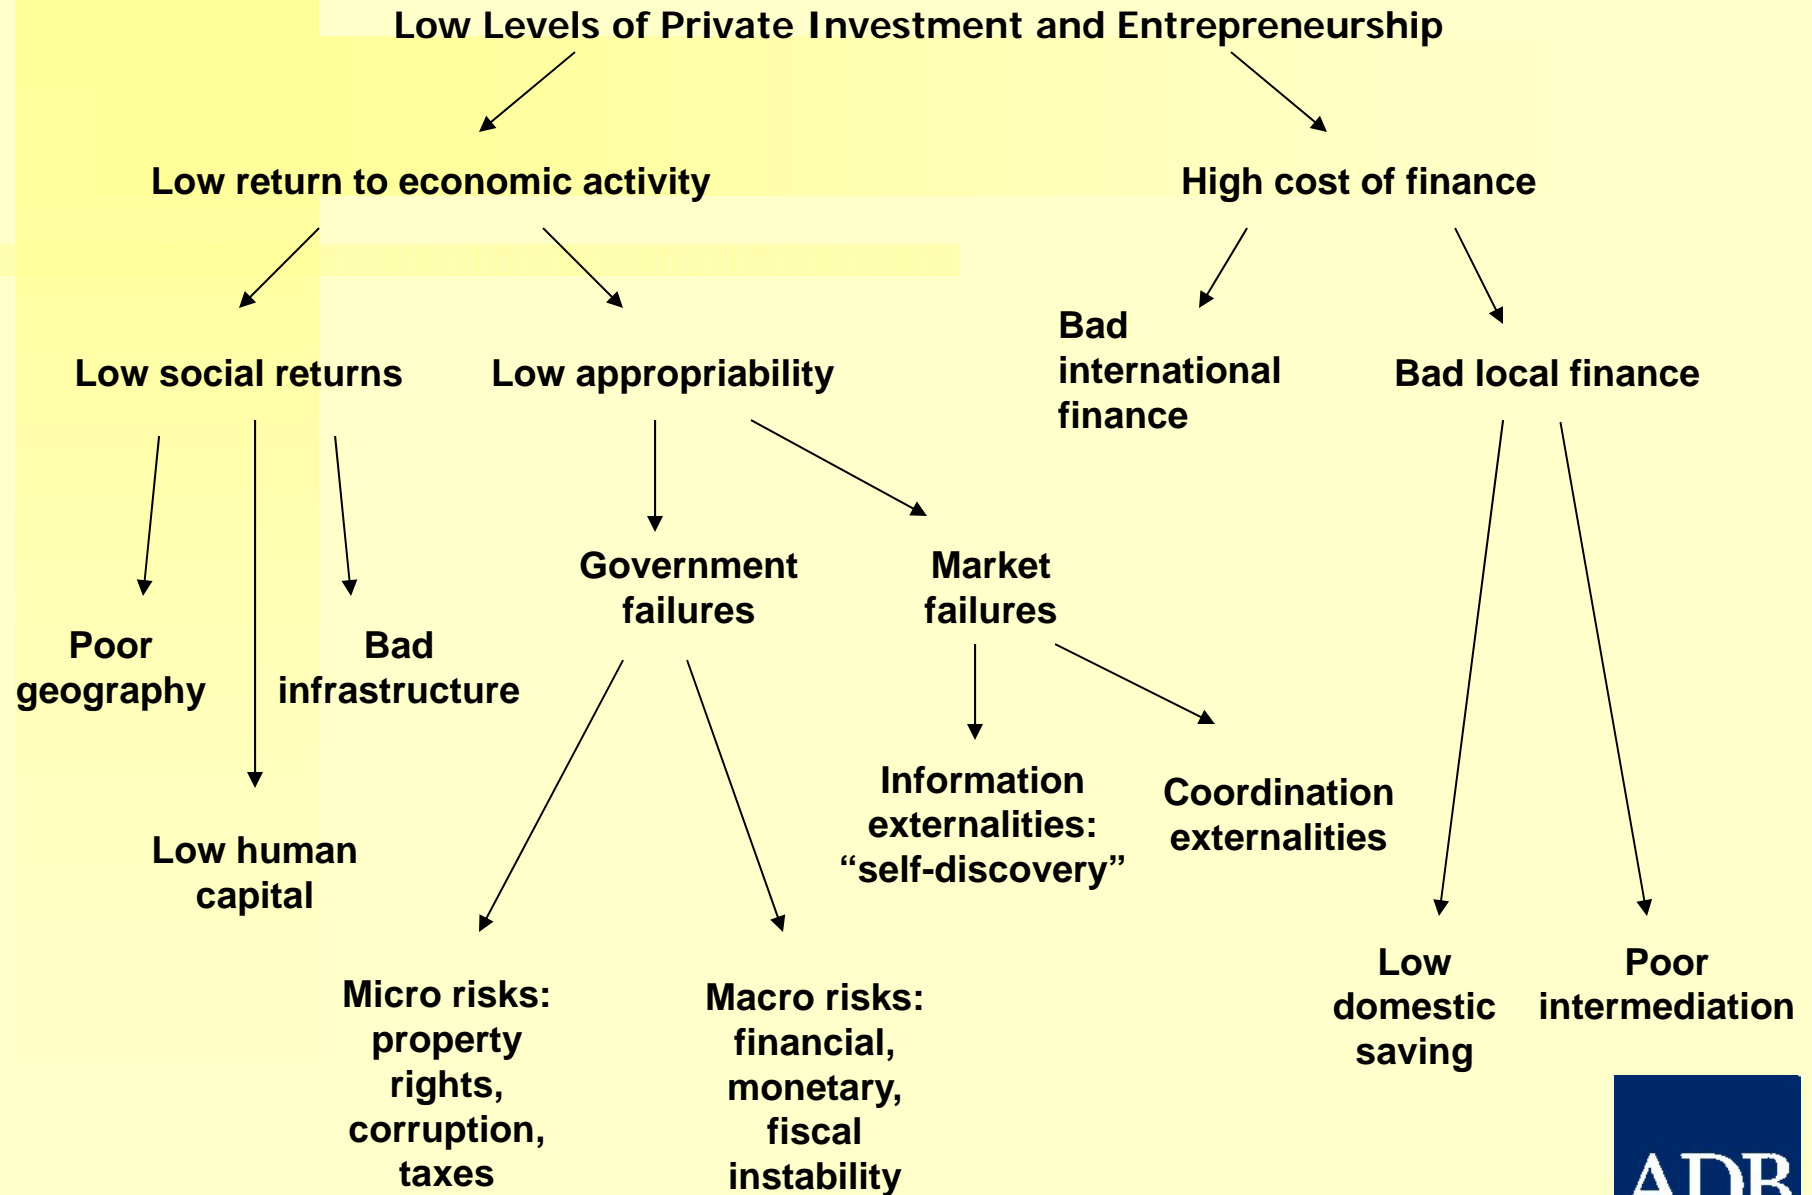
Low Levels of Private Investment and Entrepreneurship

Low return to economic activity

High cost of finance

Low social returns

Low appropriability

Bad international finance

Bad local finance

Poor geography

Bad infrastructure

Low human capital

Government failures

Market failures

Information externalities: “self-discovery”

Coordination externalities

Micro risks: property rights, corruption, taxes

Macro risks: financial, monetary, fiscal instability

Low domestic saving

Poor intermediation

ADB